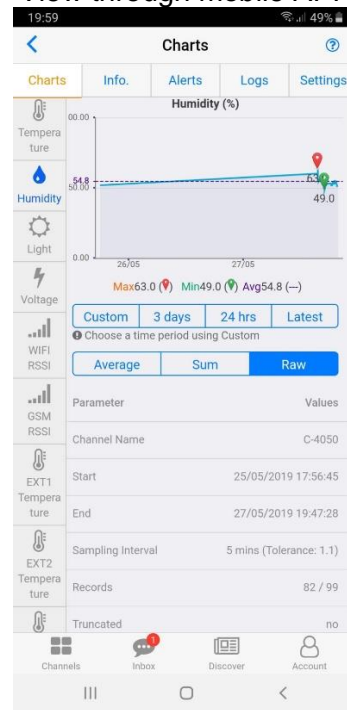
View through mobile APP

19:59 49%

Charts

Charts | Info. | Alerts | Logs | Settings

Temperature

Humidity

Light

Voltage

WIFI RSSI

GSM RSSI

EXT1 Temperature

EXT2 Temperature

Humidity (%)

100.00

54.8

50.00

0.00

26/05

27/05

63

49.0

Max63.0 Min49.0 Avg54.8 (—)

Custom | 3 days | 24 hrs | Latest

Choose a time period using Custom

Average | Sum | Raw

| Parameter | Values |
|---|---|
| Channel Name | C-4050 |
| Start | 25/05/2019 17:56:45 |
| End | 27/05/2019 19:47:28 |
| Sampling Interval | 5 mins (Tolerance: 1.1) |
| Records | 82 / 99 |
| Truncated | no |

Channels | 1 Inbox | Discover | Account